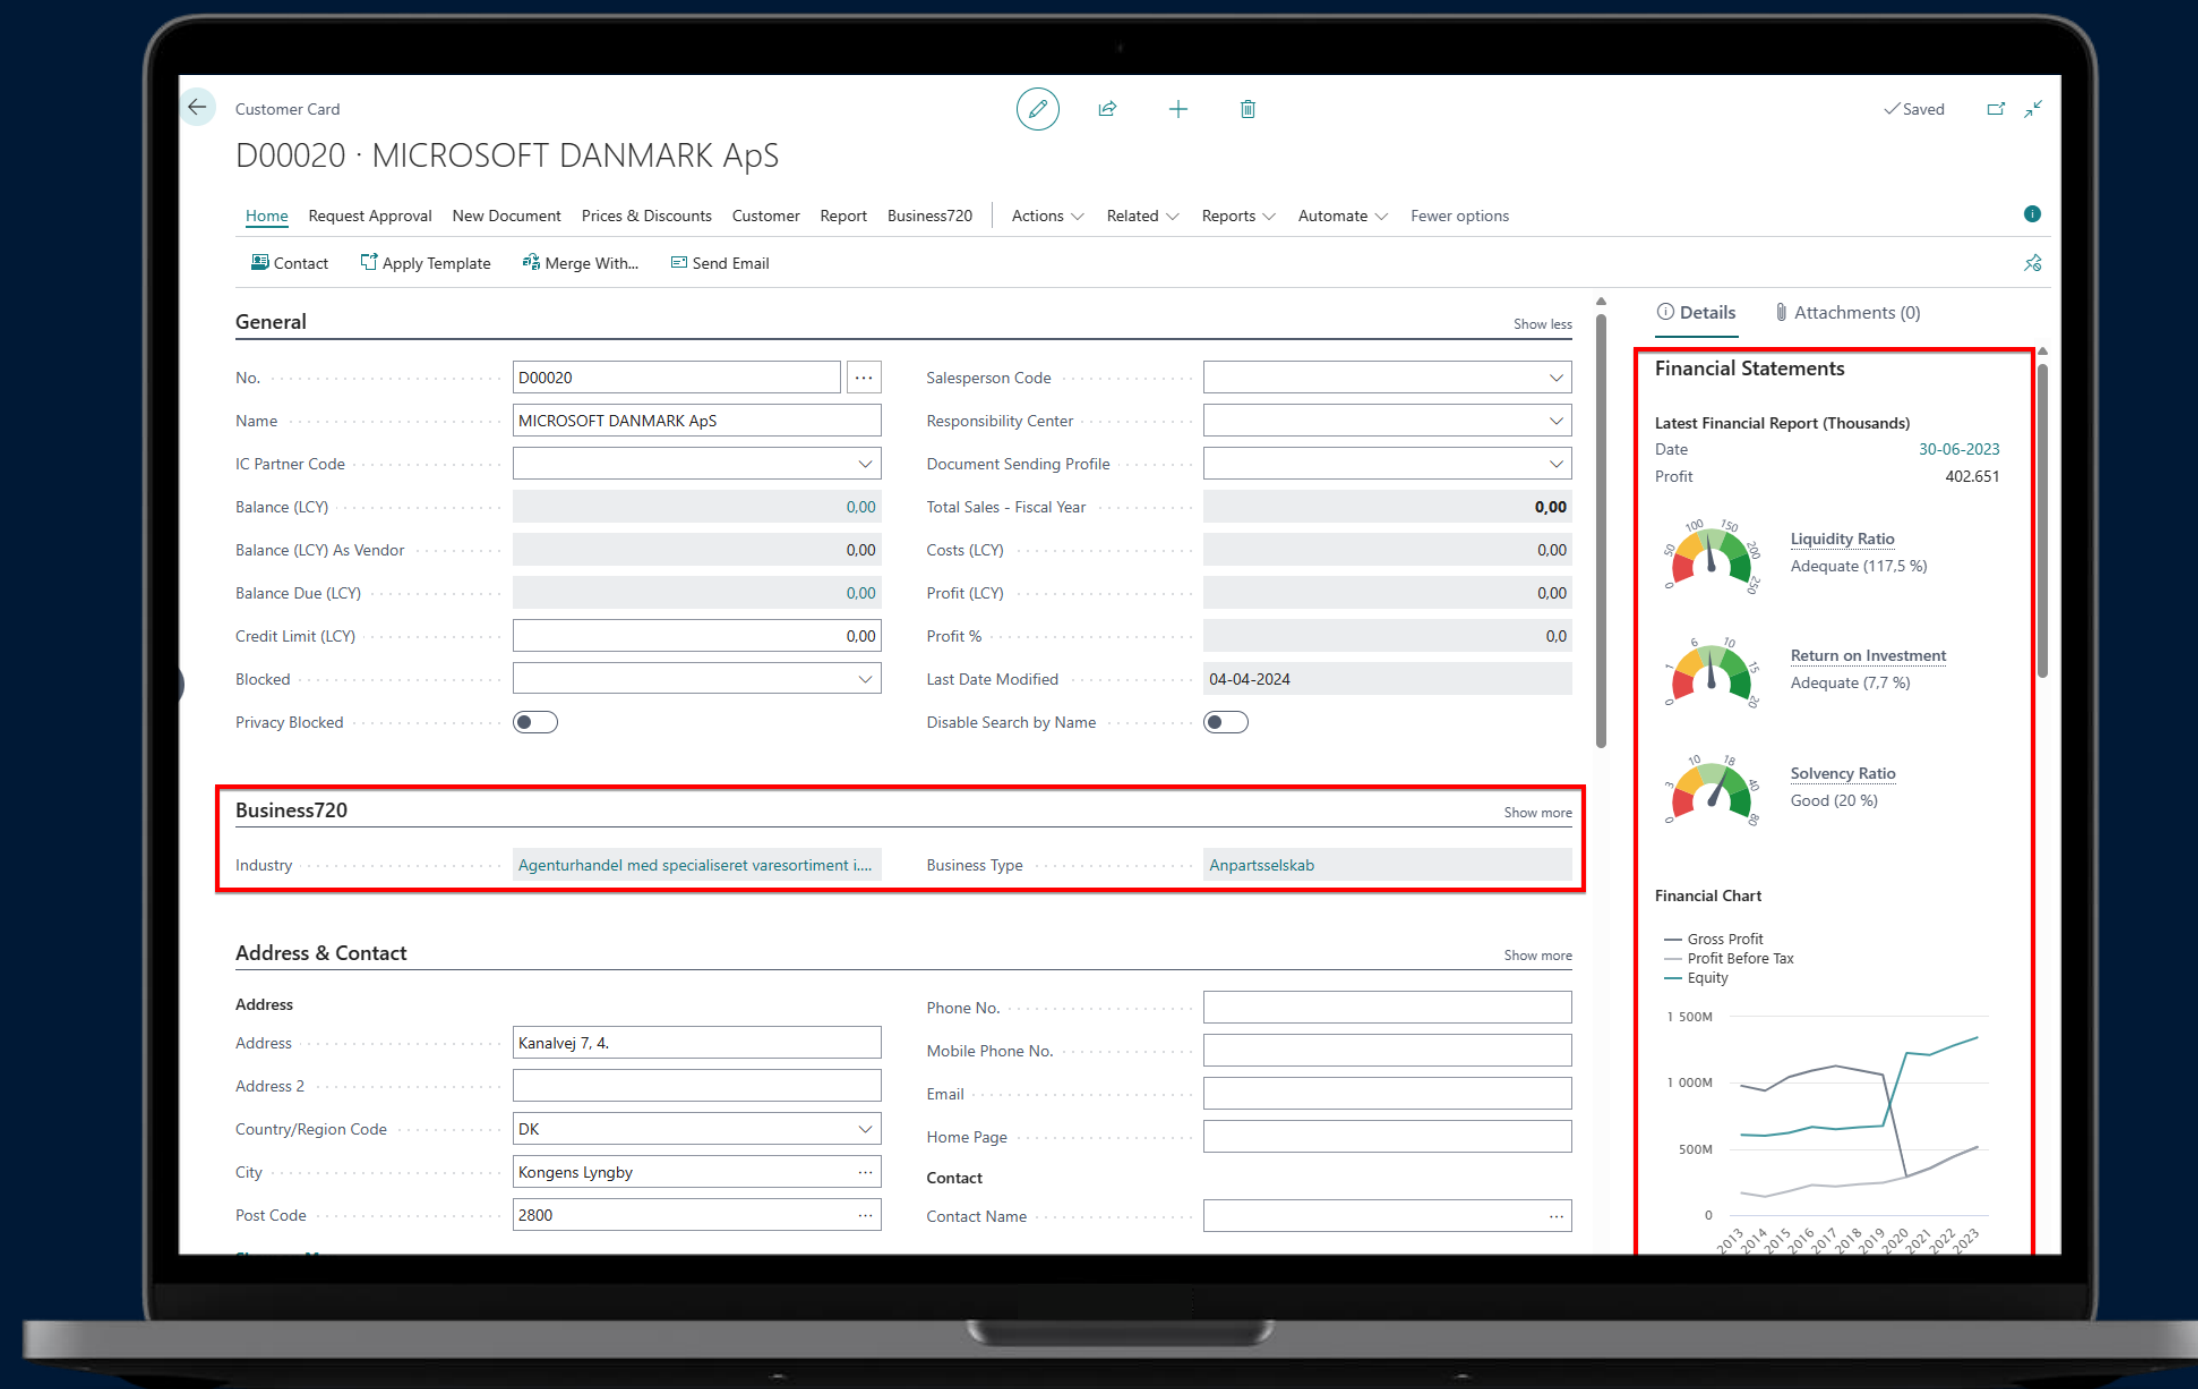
Customer Card

D00020 · MICROSOFT DANMARK ApS

✓Saved

Home Request Approval New Document Prices & Discounts Customer Report Business720 Actions Related Reports Automate Fewer options

Contact Apply Template Merge With... Send Email

General Show less

| | | | |
|---|---|---|---|
| No. | D00020 | Salesperson Code | |
| Name | MICROSOFT DANMARK ApS | Responsibility Center | |
| IC Partner Code | | Document Sending Profile | |
| Balance (LCY) | 0,00 | Total Sales - Fiscal Year | 0,00 |
| Balance (LCY) As Vendor | 0,00 | Costs (LCY) | 0,00 |
| Balance Due (LCY) | 0,00 | Profit (LCY) | 0,00 |
| Credit Limit (LCY) | 0,00 | Profit % | 0,0 |
| Blocked | | Last Date Modified | 04-04-2024 |
| Privacy Blocked | | Disable Search by Name | |

Business720 Show more

Industry Agenturhandel med specialiseret varesortiment i.... Business Type Anpartsselskab

Address & Contact Show more

Address

| | | | |
|---|---|---|---|
| Address | Kanalvej 7, 4. | Phone No. | |
| Address 2 | | Mobile Phone No. | |
| Country/Region Code | DK | Email | |
| City | Kongens Lyngby | Home Page | |
| Post Code | 2800 | Contact | |
| | | Contact Name | |

Details Attachments (0)

Financial Statements

Latest Financial Report (Thousands)
Date 30-06-2023
Profit 402.651

0 50 100 150 200 250
Liquidity Ratio
Adequate (117,5 %)

0 1 6 10 15 20
Return on Investment
Adequate (7,7 %)

0 3 10 18 40 80
Solvency Ratio
Good (20 %)

Financial Chart

Gross Profit
Profit Before Tax
Equity

1 500M
1 000M
500M
0

2013 2014 2015 2016 2017 2018 2019 2020 2021 2022 2023